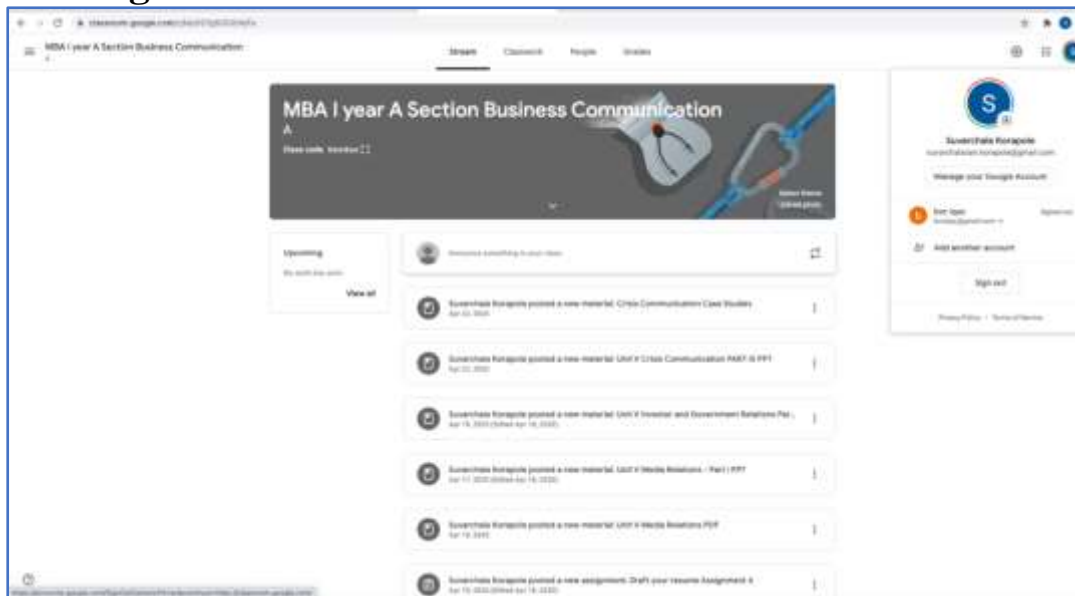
classroom.google.com/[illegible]

MBA I year A Section Business Communication A

Stream Classwork People Grades

MBA I year A Section Business Communication
A
Class code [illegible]

Select theme
Upload photo

Upcoming
No work due soon
View all

Announce something to your class

Suvarchala Korapole posted a new material: Crisis Communication Case Studies
Apr 22, 2020

Suvarchala Korapole posted a new material: Unit V Crisis Communication PART III PPT
Apr 22, 2020

Suvarchala Korapole posted a new material: Unit V Investor and Government Relations Pel...
Apr 19, 2020 (Edited Apr 19, 2020)

Suvarchala Korapole posted a new material: Unit V Media Relations – Part I PPT
Apr 17, 2020 (Edited Apr 19, 2020)

Suvarchala Korapole posted a new material: Unit V Media Relations PDF
Apr 19, 2020

Suvarchala Korapole posted a new assignment: Draft your resume Assignment II
Apr 19, 2020 (Edited Apr 19, 2020)

S
Suvarchala Korapole
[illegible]@gmail.com
Manage your Google Account
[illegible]
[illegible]
Signed out
Add another account
Sign out
Privacy Policy • Terms of Service

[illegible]